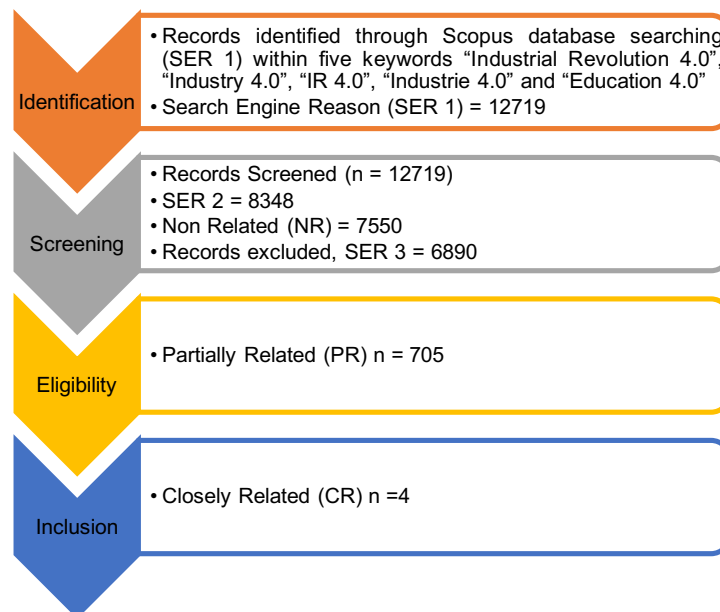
Identification

• Records identified through Scopus database searching (SER 1) within five keywords “Industrial Revolution 4.0”, “Industry 4.0”, “IR 4.0”, “Industrie 4.0” and “Education 4.0”
• Search Engine Reason (SER 1) = 12719

Screening

• Records Screened (n = 12719)
• SER 2 = 8348
• Non Related (NR) = 7550
• Records excluded, SER 3 = 6890

Eligibility

• Partially Related (PR) n = 705

Inclusion

• Closely Related (CR) n =4